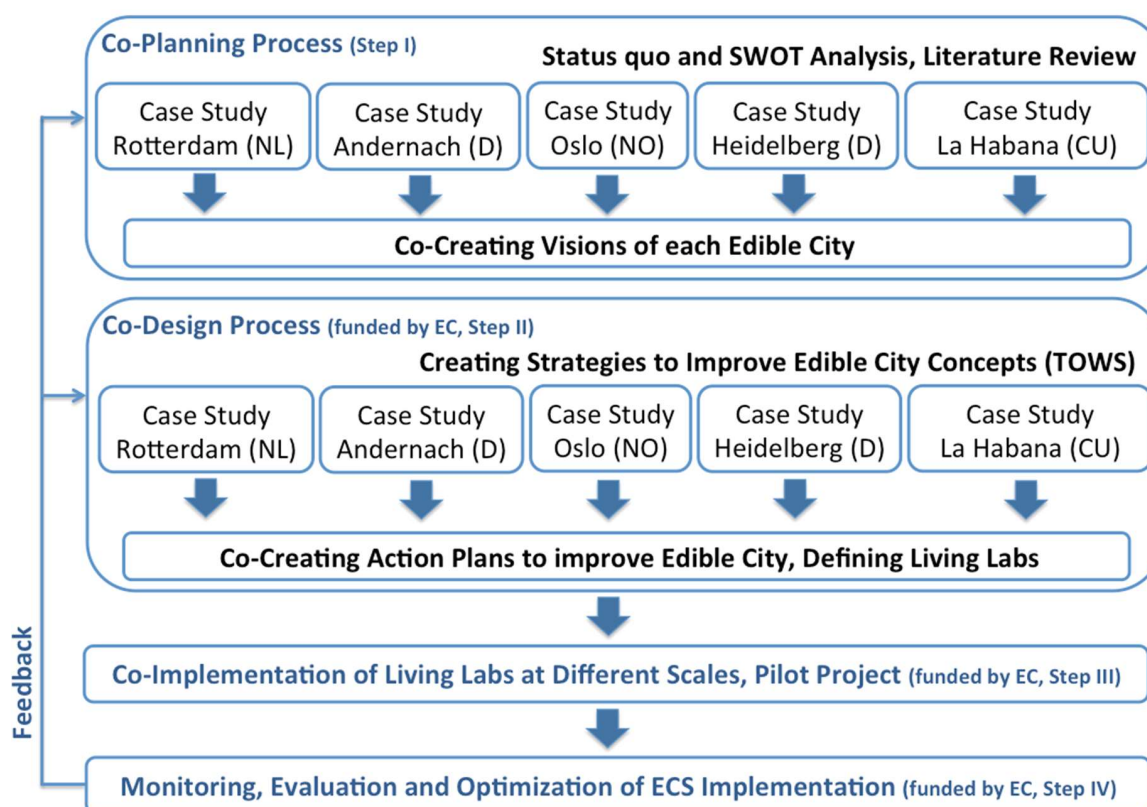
Co-Planning Process (Step I)

Status quo and SWOT Analysis, Literature Review

Case Study Rotterdam (NL)

Case Study Andernach (D)

Case Study Oslo (NO)

Case Study Heidelberg (D)

Case Study La Habana (CU)

Co-Creating Visions of each Edible City

Co-Design Process (funded by EC, Step II)

Creating Strategies to Improve Edible City Concepts (TOWS)

Case Study Rotterdam (NL)

Case Study Andernach (D)

Case Study Oslo (NO)

Case Study Heidelberg (D)

Case Study La Habana (CU)

Co-Creating Action Plans to improve Edible City, Defining Living Labs

Co-Implementation of Living Labs at Different Scales, Pilot Project (funded by EC, Step III)

Monitoring, Evaluation and Optimization of ECS Implementation (funded by EC, Step IV)

Feedback